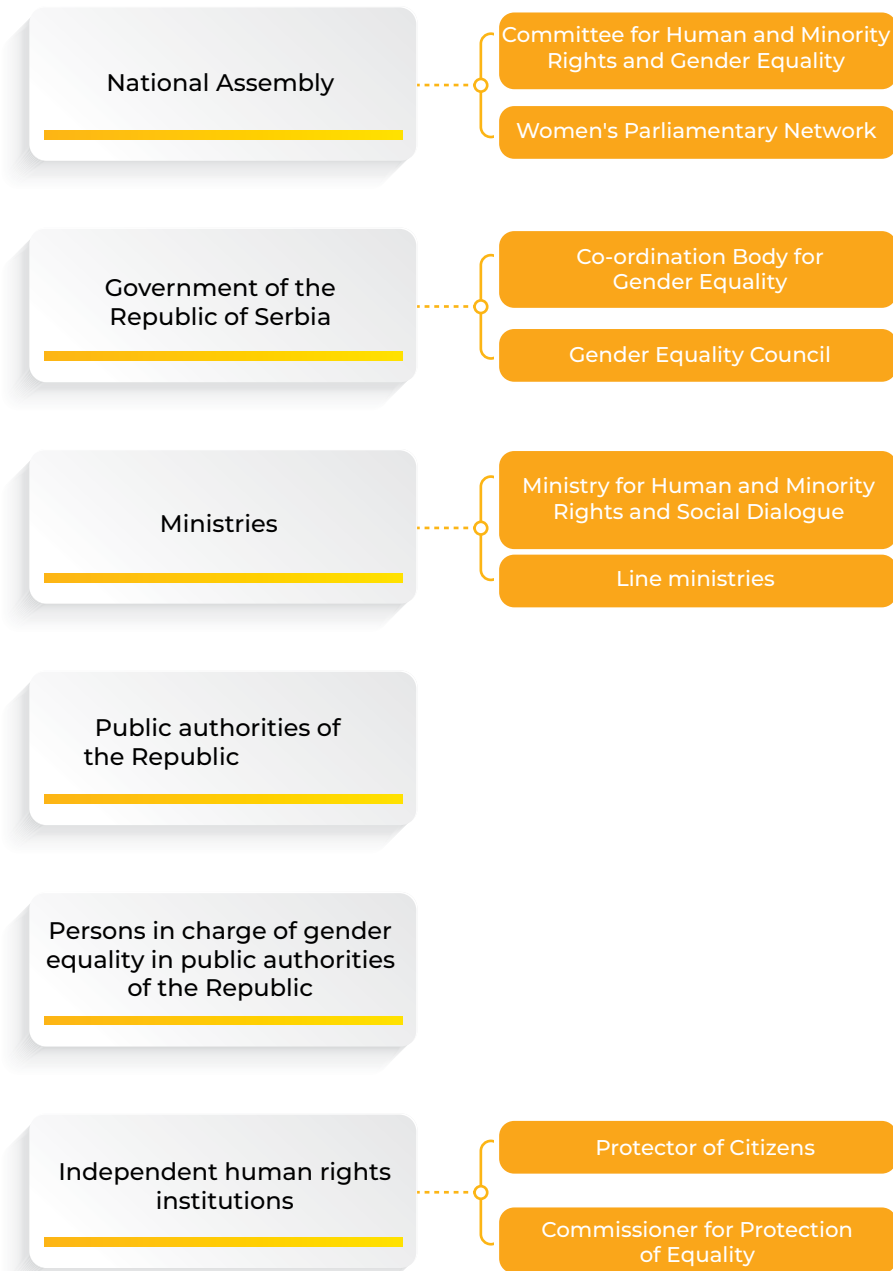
National Assembly

Committee for Human and Minority Rights and Gender Equality

Women's Parliamentary Network

Government of the Republic of Serbia

Co-ordination Body for Gender Equality

Gender Equality Council

Ministries

Ministry for Human and Minority Rights and Social Dialogue

Line ministries

Public authorities of the Republic

Persons in charge of gender equality in public authorities of the Republic

Independent human rights institutions

Protector of Citizens

Commissioner for Protection of Equality